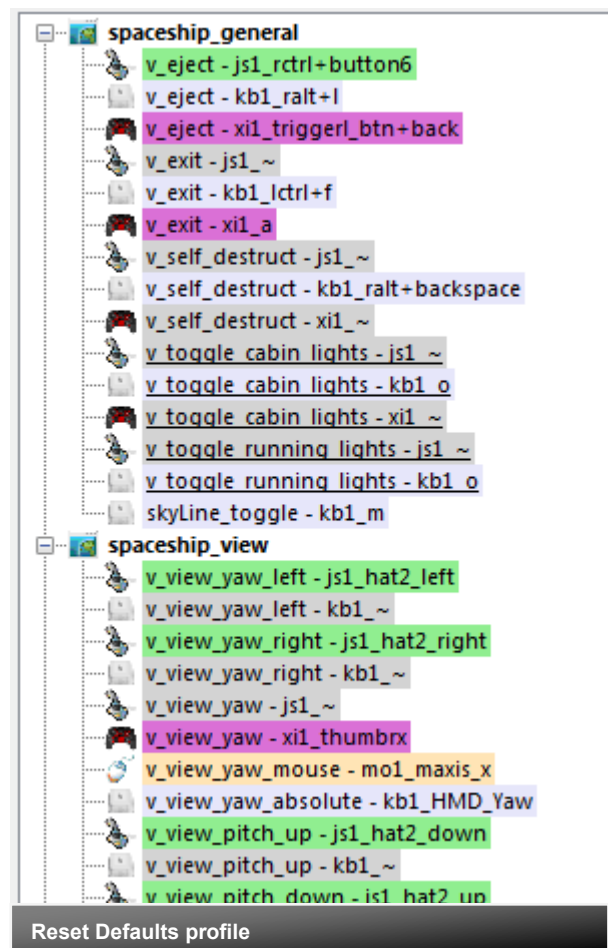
spaceship_general
v_eject - js1_rctrl+button6
v_eject - kb1_ralt+l
v_eject - xi1_triggerl_btn+back
v_exit - js1_~
v_exit - kb1_lctrl+f
v_exit - xi1_a
v_self_destruct - js1_~
v_self_destruct - kb1_ralt+backspace
v_self_destruct - xi1_~
v_toggle_cabin_lights - js1_~
v_toggle_cabin_lights - kb1_o
v_toggle_cabin_lights - xi1_~
v_toggle_running_lights - js1_~
v_toggle_running_lights - kb1_o
skyLine_toggle - kb1_m
spaceship_view
v_view_yaw_left - js1_hat2_left
v_view_yaw_left - kb1_~
v_view_yaw_right - js1_hat2_right
v_view_yaw_right - kb1_~
v_view_yaw - js1_~
v_view_yaw - xi1_thumbrx
v_view_yaw_mouse - mo1_maxis_x
v_view_yaw_absolute - kb1_HMD_Yaw
v_view_pitch_up - js1_hat2_down
v_view_pitch_up - kb1_~
v_view_pitch_down - js1_hat2_up
Reset Defaults profile